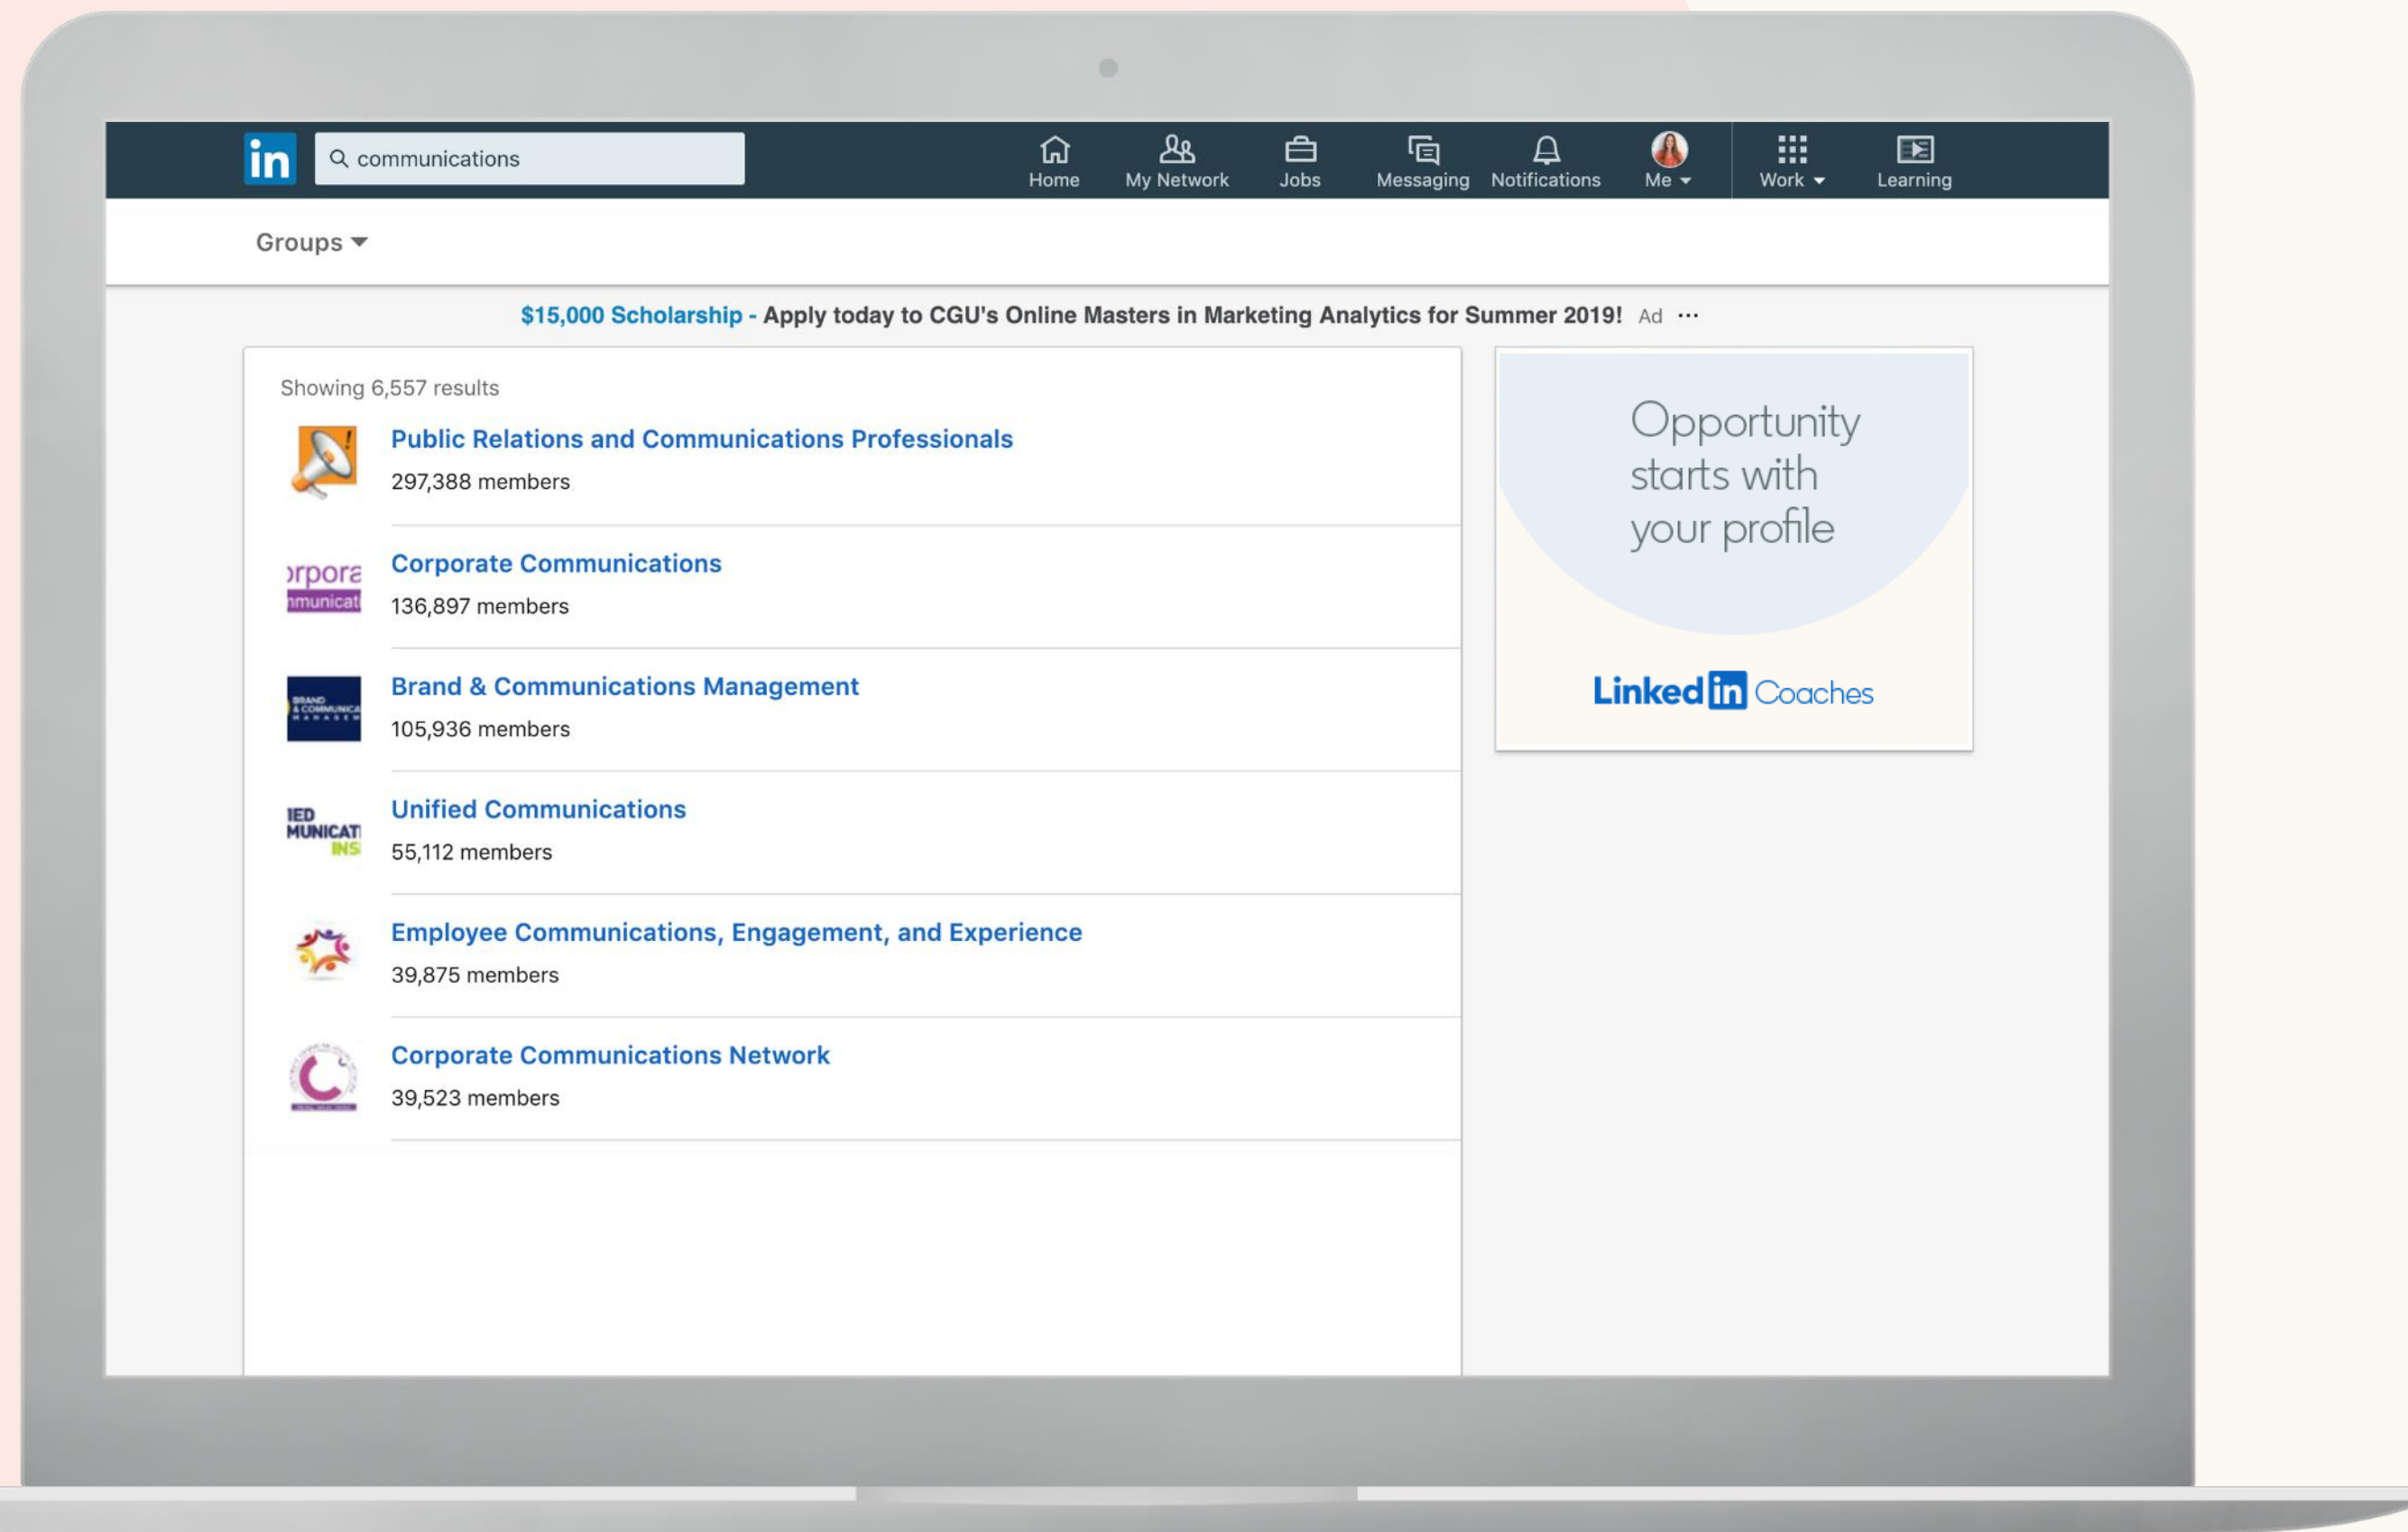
in communications

Home My Network Jobs Messaging Notifications Me Work Learning

Groups

$15,000 Scholarship - Apply today to CGU's Online Masters in Marketing Analytics for Summer 2019! Ad ···

Showing 6,557 results

Public Relations and Communications Professionals
297,388 members

Corporate Communications
136,897 members

Brand & Communications Management
105,936 members

Unified Communications
55,112 members

Employee Communications, Engagement, and Experience
39,875 members

Corporate Communications Network
39,523 members

Opportunity starts with your profile

LinkedIn Coaches